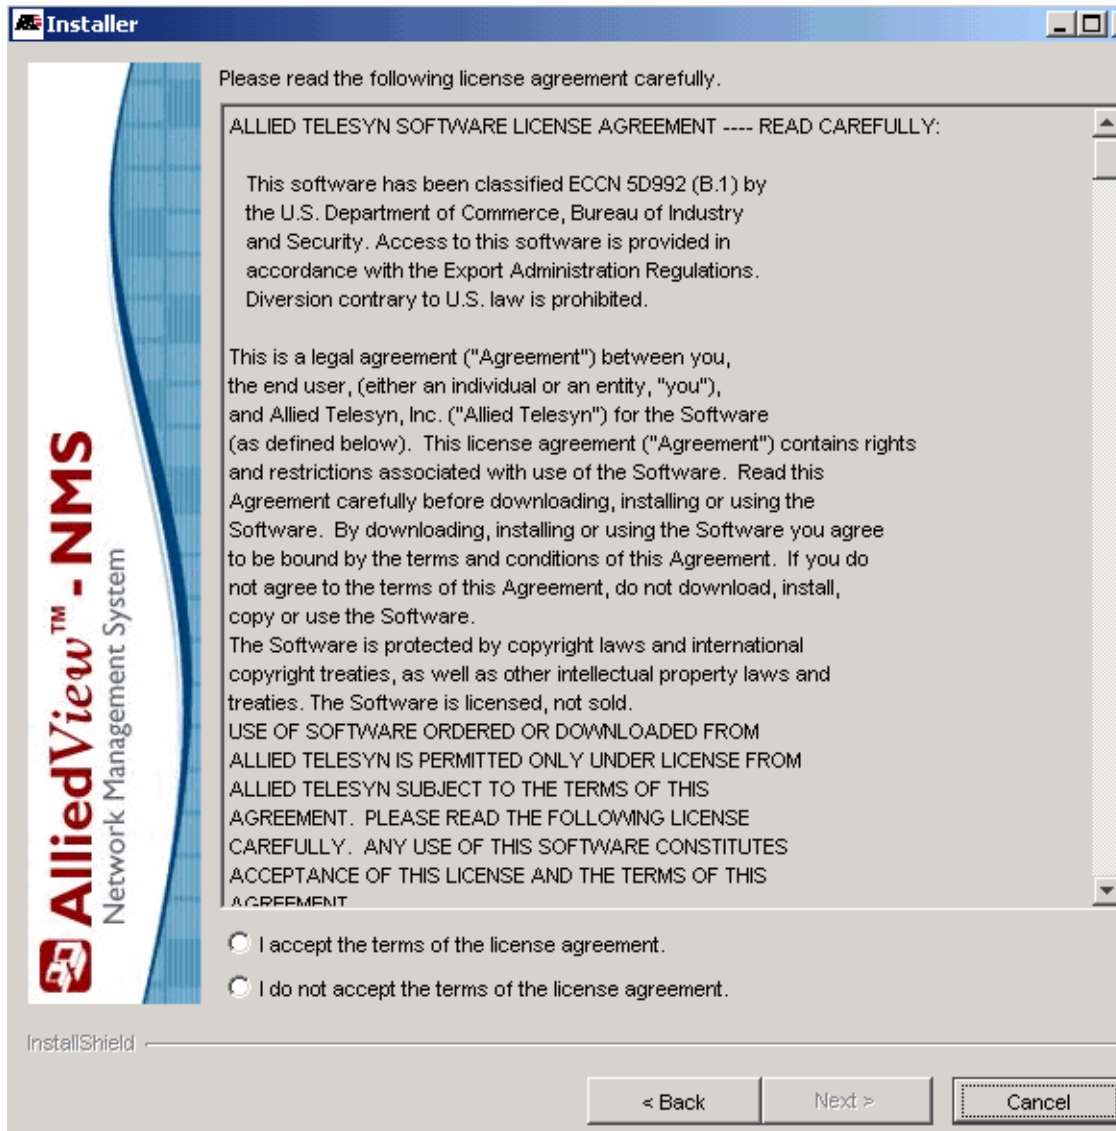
Installer

AlliedView™ - NMS
Network Management System

Please read the following license agreement carefully.

ALLIED TELESYN SOFTWARE LICENSE AGREEMENT ---- READ CAREFULLY:

This software has been classified ECCN 5D992 (B.1) by the U.S. Department of Commerce, Bureau of Industry and Security. Access to this software is provided in accordance with the Export Administration Regulations. Diversion contrary to U.S. law is prohibited.

This is a legal agreement ("Agreement") between you, the end user, (either an individual or an entity, "you"), and Allied Telesyn, Inc. ("Allied Telesyn") for the Software (as defined below). This license agreement ("Agreement") contains rights and restrictions associated with use of the Software. Read this Agreement carefully before downloading, installing or using the Software. By downloading, installing or using the Software you agree to be bound by the terms and conditions of this Agreement. If you do not agree to the terms of this Agreement, do not download, install, copy or use the Software.
The Software is protected by copyright laws and international copyright treaties, as well as other intellectual property laws and treaties. The Software is licensed, not sold.
USE OF SOFTWARE ORDERED OR DOWNLOADED FROM ALLIED TELESYN IS PERMITTED ONLY UNDER LICENSE FROM ALLIED TELESYN SUBJECT TO THE TERMS OF THIS AGREEMENT. PLEASE READ THE FOLLOWING LICENSE CAREFULLY. ANY USE OF THIS SOFTWARE CONSTITUTES ACCEPTANCE OF THIS LICENSE AND THE TERMS OF THIS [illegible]

I accept the terms of the license agreement.
I do not accept the terms of the license agreement.

InstallShield

< Back
Next >
Cancel